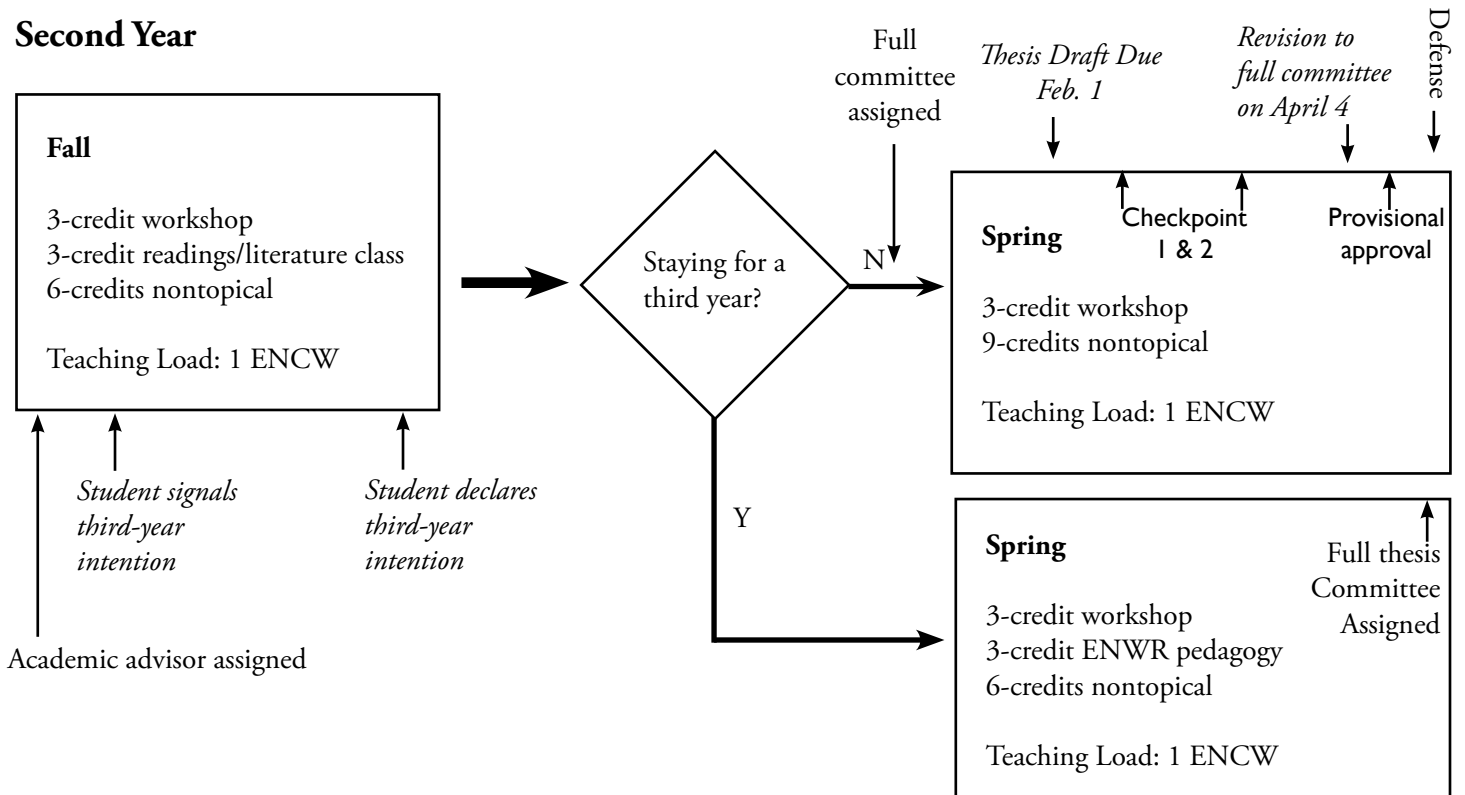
Second Year

Fall

3-credit workshop
3-credit readings/literature class
6-credits nontopical

Teaching Load: 1 ENCW

Student signals third-year intention

Student declares third-year intention

Academic advisor assigned

Staying for a third year?

N

Y

Full committee assigned

Thesis Draft Due Feb. 1

Revision to full committee on April 4

Defense

Checkpoint 1 & 2

Provisional approval

Spring

3-credit workshop
9-credits nontopical

Teaching Load: 1 ENCW

Spring

3-credit workshop
3-credit ENWR pedagogy
6-credits nontopical

Teaching Load: 1 ENCW

Full thesis Committee Assigned